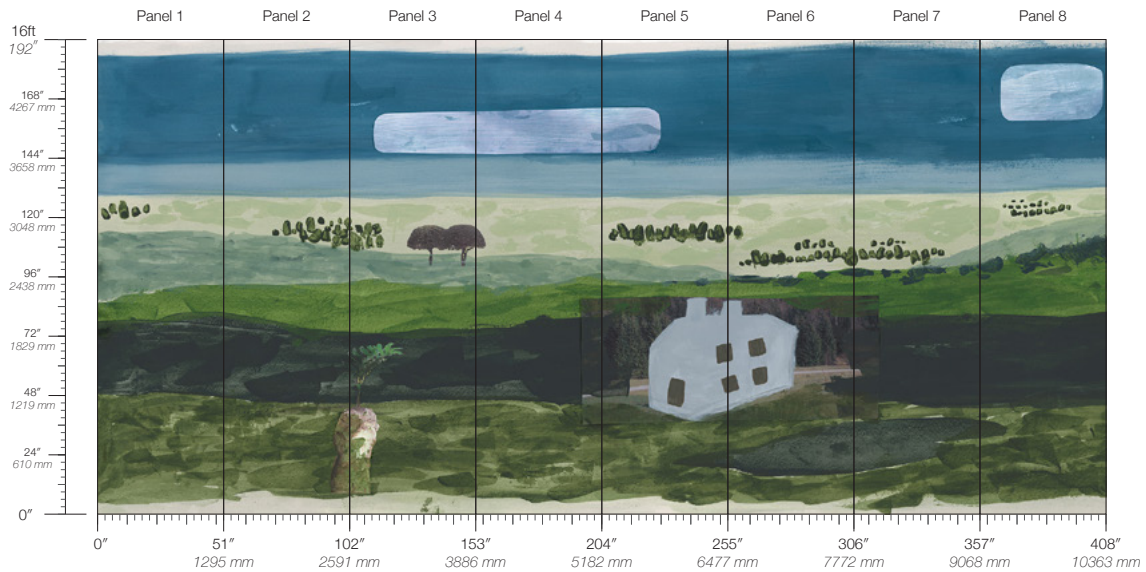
Panel 1 Panel 2 Panel 3 Panel 4 Panel 5 Panel 6 Panel 7 Panel 8

16ft
192″
168″
4267 mm
144″
3658 mm
120″
3048 mm
96″
2438 mm
72″
1829 mm
48″
1219 mm
24″
610 mm
0″

0″
51″
1295 mm
102″
2591 mm
153″
3886 mm
204″
5182 mm
255″
6477 mm
306″
7772 mm
357″
9068 mm
408″
10363 mm